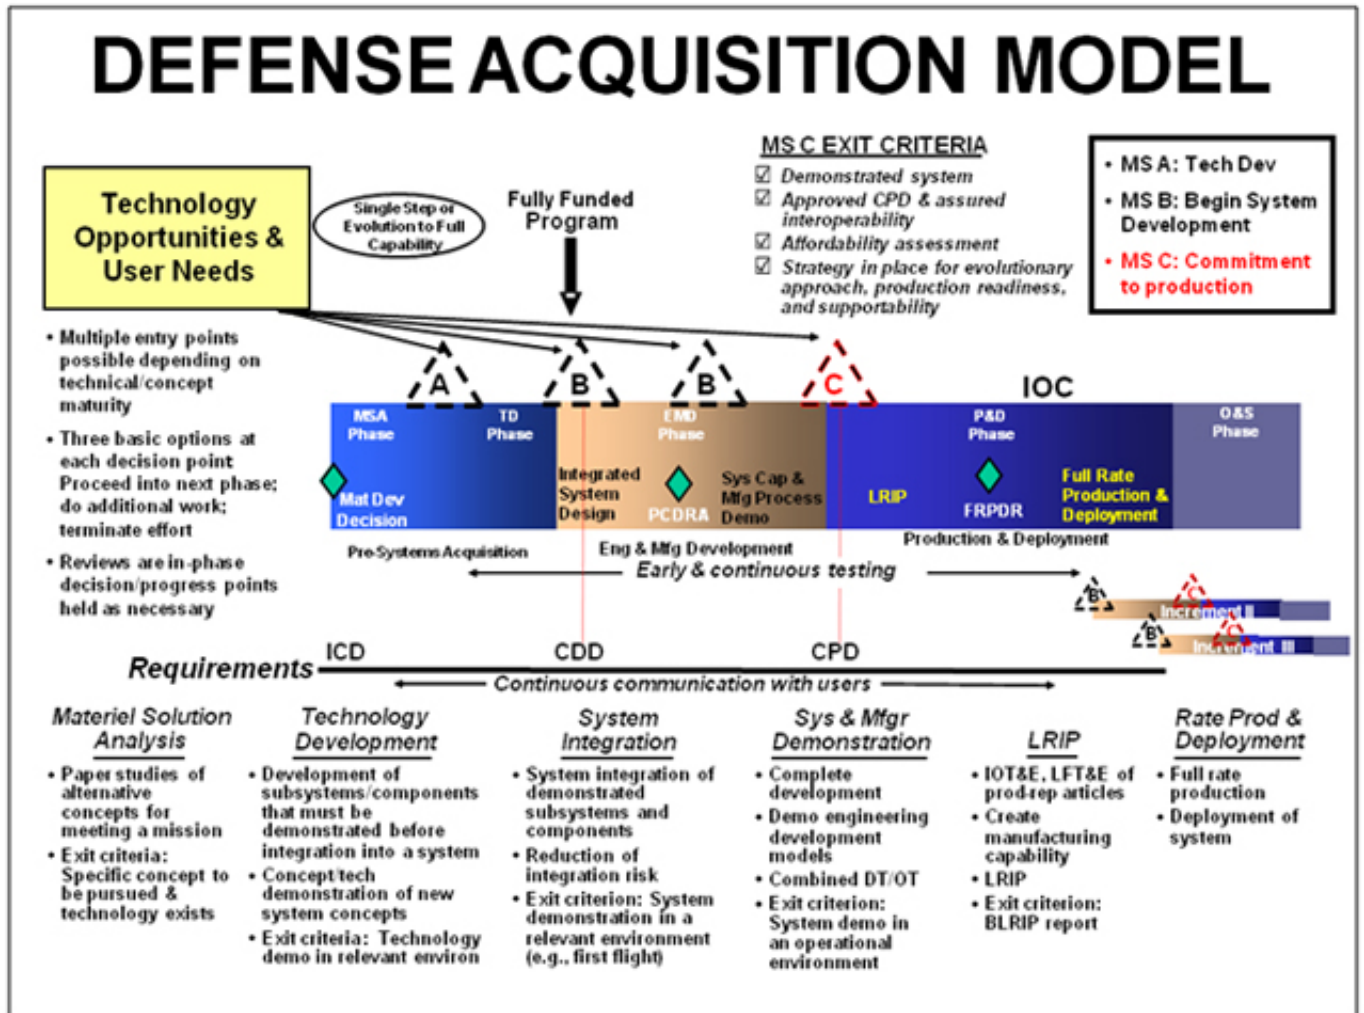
DEFENSE ACQUISITION MODEL

Technology Opportunities & User Needs

Single Step or Evolution to Full Capability

Fully Funded Program

MS C EXIT CRITERIA
☑ Demonstrated system
☑ Approved CPD & assured interoperability
☑ Affordability assessment
☑ Strategy in place for evolutionary approach, production readiness, and supportability

• MS A: Tech Dev
• MS B: Begin System Development
• MS C: Commitment to production

• Multiple entry points possible depending on technical/concept maturity
• Three basic options at each decision point Proceed into next phase; do additional work; terminate effort
• Reviews are in-phase decision/progress points held as necessary

A B B C IOC

MSA Phase
TD Phase
EMD Phase
P&D Phase
O&S Phase

Mat Dev Decision
Integrated System Design
PCDRA
Sys Cap & Mfg Process Demo
LRIP
FRPDR
Full Rate Production & Deployment

Pre-Systems Acquisition
Eng & Mfg Development
Production & Deployment
Early & continuous testing

B C Increment II
B C Increment III

Requirements ICD CDD CPD
Continuous communication with users

Materiel Solution Analysis
• Paper studies of alternative concepts for meeting a mission
• Exit criteria: Specific concept to be pursued & technology exists

Technology Development
• Development of subsystems/components that must be demonstrated before integration into a system
• Concept/tech demonstration of new system concepts
• Exit criteria: Technology demo in relevant environ

System Integration
• System integration of demonstrated subsystems and components
• Reduction of integration risk
• Exit criterion: System demonstration in a relevant environment (e.g., first flight)

Sys & Mfgr Demonstration
• Complete development
• Demo engineering development models
• Combined DT/OT
• Exit criterion: System demo in an operational environment

LRIP
• IOT&E, LFT&E of prod-rep articles
• Create manufacturing capability
• LRIP
• Exit criterion: BLRIP report

Rate Prod & Deployment
• Full rate production
• Deployment of system